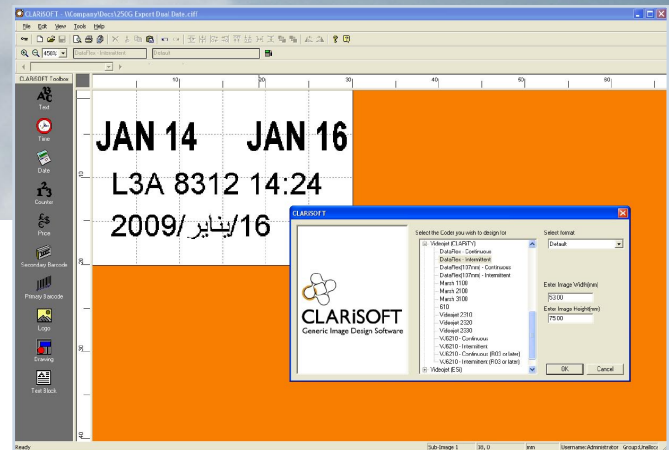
CLARiSOFT - \\Company\Docs\250G Expert Dual Date.ciff

File Edit View Tools Help

450%

DataFlex - Intermittent

Default

CLARiSOFT Toolbox

Text

Time

Date

Counter

Price

Secondary Barcode

Primary Barcode

Logo

Drawing

Text Block

10 20 30 40 50 60

JAN 14 JAN 16

L3A 8312 14:24

2009/يناير/16

CLARiSOFT

CLARiSOFT
Generic Image Design Software

Select the Coder you wish to design for

Videojet (CLARITY)
DataFlex - Continuous
DataFlex - Intermittent
DataFlex(107mm) - Continuous
DataFlex(107mm) - Intermittent
Marsh 1100
Marsh 2100
Marsh 3100
610
Videojet 2310
Videojet 2320
Videojet 2330
VJ6210 - Continuous
VJ6210 - Intermittent
VJ6210 - Continuous (R03 or later)
VJ6210 - Intermittent (R03 or later)
Videojet (ES)

Select format

Default

Enter Image Width(mm)

53.00

Enter Image Height(mm)

75.00

OK

Cancel

Ready

Sub-Image 1

30, 0

mm

Username:Administrator

Group:Unallocated